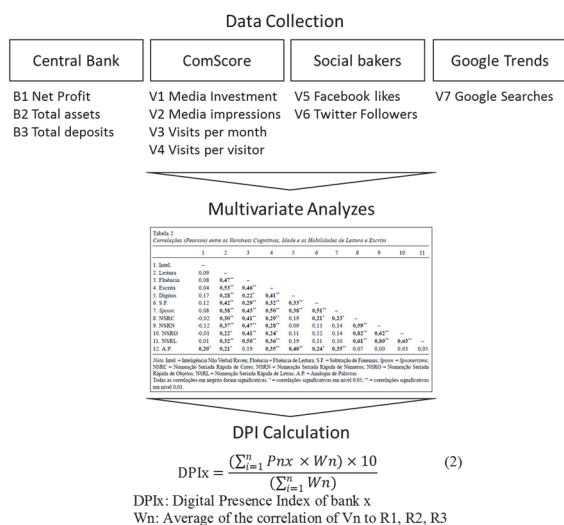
Data Collection

Central Bank

B1 Net Profit
B2 Total assets
B3 Total deposits

ComScore

V1 Media Investment
V2 Media impressions
V3 Visits per month
V4 Visits per visitor

Social bakers

V5 Facebook likes
V6 Twitter Followers

Google Trends

V7 Google Searches

Multivariate Analyzes

Tabela 2
Correlações (Pearson) entre as Variáveis Cognitivas, Idade e as Habilidades de Leitura e Escrita

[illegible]

DPI Calculation

$\text{DPIx} = \frac{(\sum_{i=1}^{n} Pnx \times Wn) \times 10}{(\sum_{i=1}^{n} Wn)}$ (2)

DPIx: Digital Presence Index of bank x
Wn: Average of the correlation of Vn to R1, R2, R3